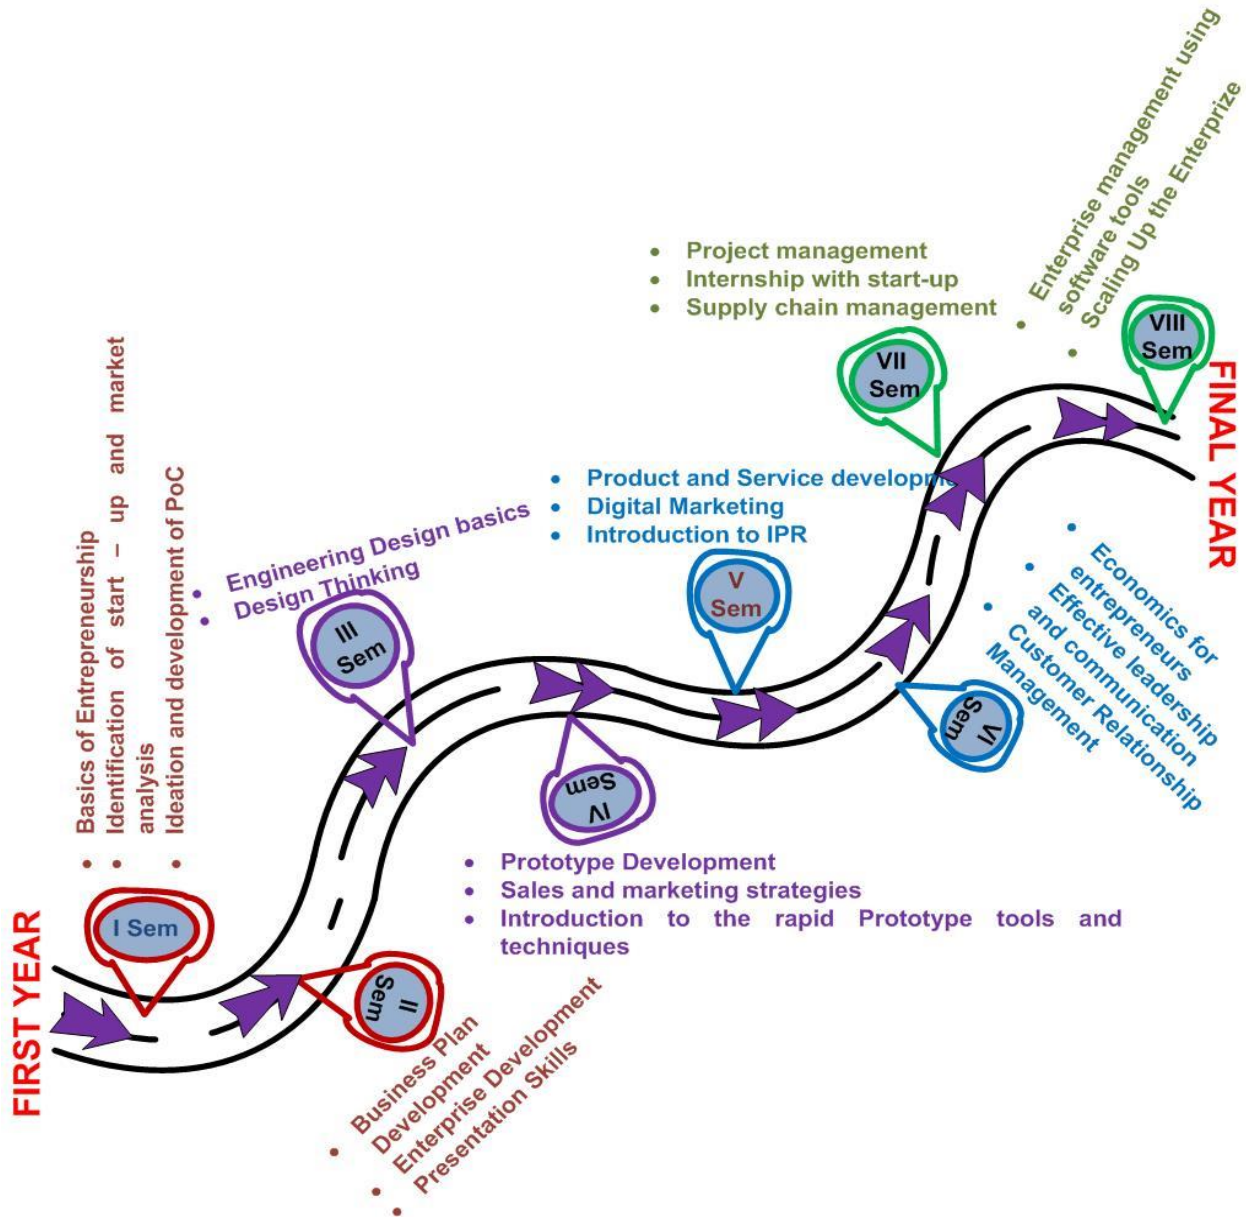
FIRST YEAR

I Sem

• Basics of Entrepreneurship
• Identification of start – up and market analysis
• Ideation and development of PoC

II Sem

• Business Plan Development
• Enterprise Development
• Presentation Skills

III Sem

• Engineering Design basics
• Design Thinking

IV Sem

• Prototype Development
• Sales and marketing strategies
• Introduction to the rapid Prototype tools and techniques

V Sem

• Product and Service developm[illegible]
• Digital Marketing
• Introduction to IPR

VI Sem

• Economics for entrepreneurs
• Effective leadership and communication
• Customer Relationship Management

VII Sem

• Project management
• Internship with start-up
• Supply chain management

VIII Sem

• Enterprise management using software tools
• Scaling Up the Enterprize

FINAL YEAR